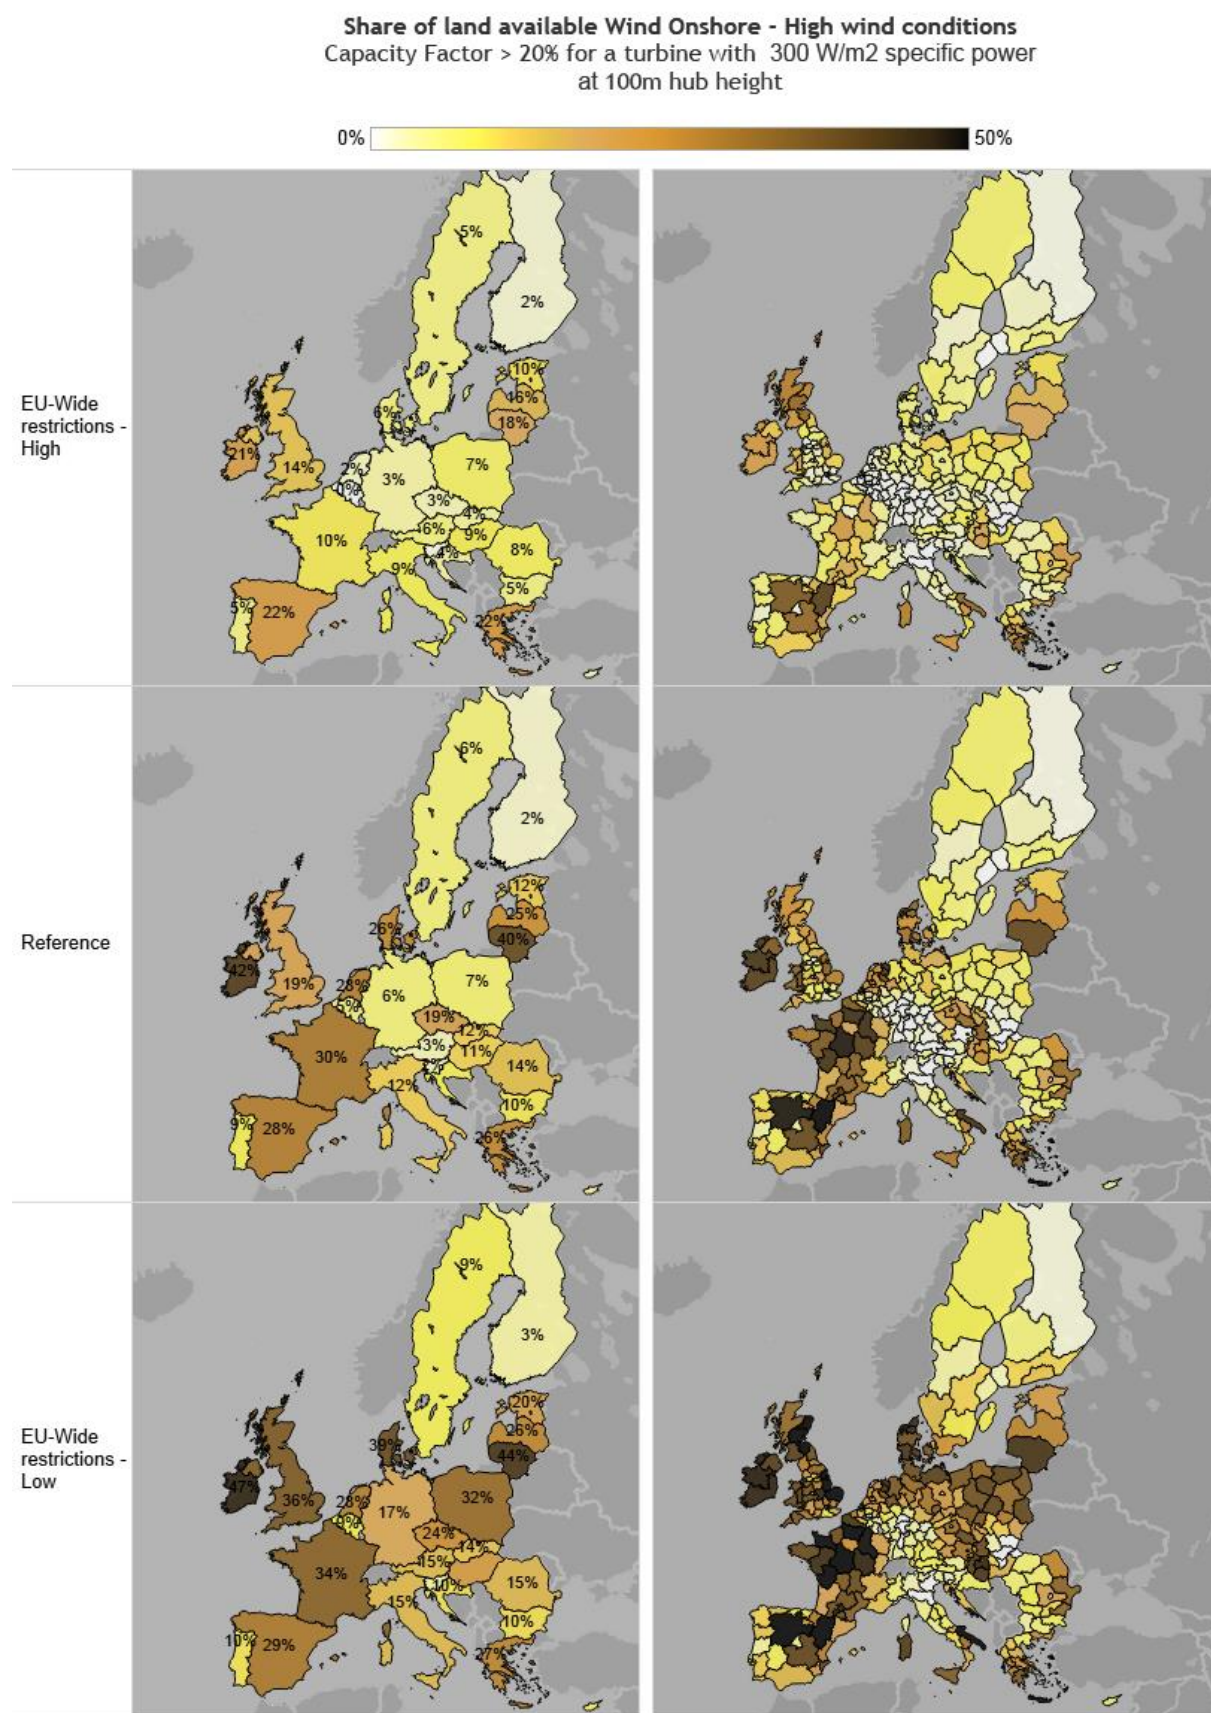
Share of land available Wind Onshore - High wind conditions
Capacity Factor > 20% for a turbine with 300 W/m2 specific power at 100m hub height

0% 50%

EU-Wide restrictions - High

5%
2%
10%
16%
18%
6%
21%
14%
2%
1%
3%
7%
3%
4%
6%
9%
10%
4%
8%
9%
5%
5%
22%
22%

Reference

6%
2%
12%
25%
40%
26%
42%
19%
28%
5%
6%
7%
19%
12%
3%
11%
30%
14%
12%
10%
9%
28%
26%

EU-Wide restrictions - Low

9%
3%
20%
26%
44%
38%
47%
36%
28%
9%
17%
32%
24%
14%
15%
34%
10%
15%
15%
10%
10%
29%
27%